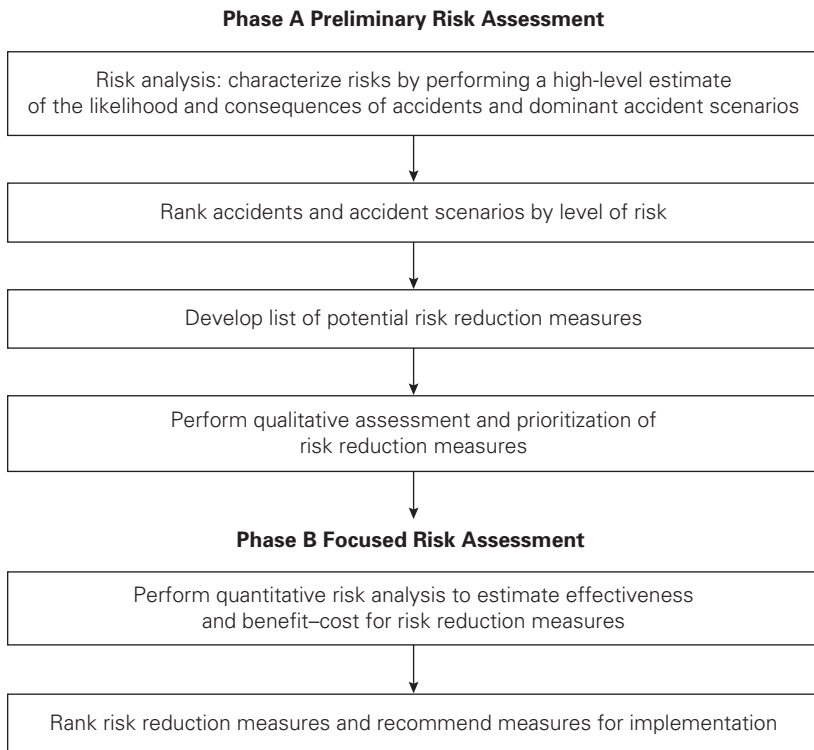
Phase A Preliminary Risk Assessment

Risk analysis: characterize risks by performing a high-level estimate of the likelihood and consequences of accidents and dominant accident scenarios

Rank accidents and accident scenarios by level of risk

Develop list of potential risk reduction measures

Perform qualitative assessment and prioritization of risk reduction measures

Phase B Focused Risk Assessment

Perform quantitative risk analysis to estimate effectiveness and benefit–cost for risk reduction measures

Rank risk reduction measures and recommend measures for implementation